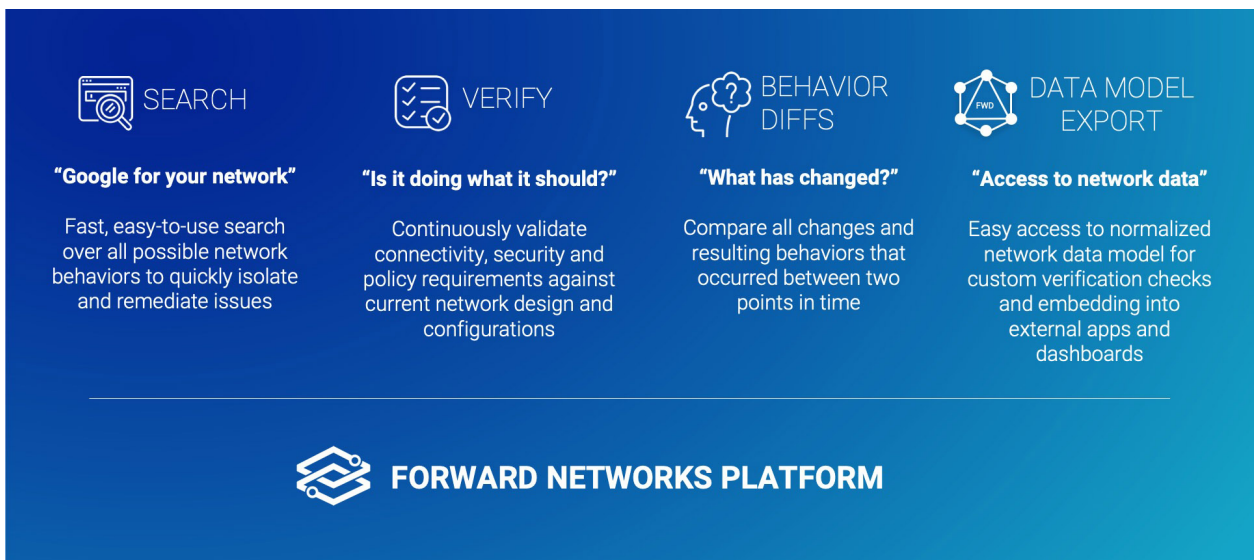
SEARCH

"Google for your network"

Fast, easy-to-use search over all possible network behaviors to quickly isolate and remediate issues

VERIFY

"Is it doing what it should?"

Continuously validate connectivity, security and policy requirements against current network design and configurations

BEHAVIOR DIFFS

"What has changed?"

Compare all changes and resulting behaviors that occurred between two points in time

FWD

DATA MODEL EXPORT

"Access to network data"

Easy access to normalized network data model for custom verification checks and embedding into external apps and dashboards

FORWARD NETWORKS PLATFORM